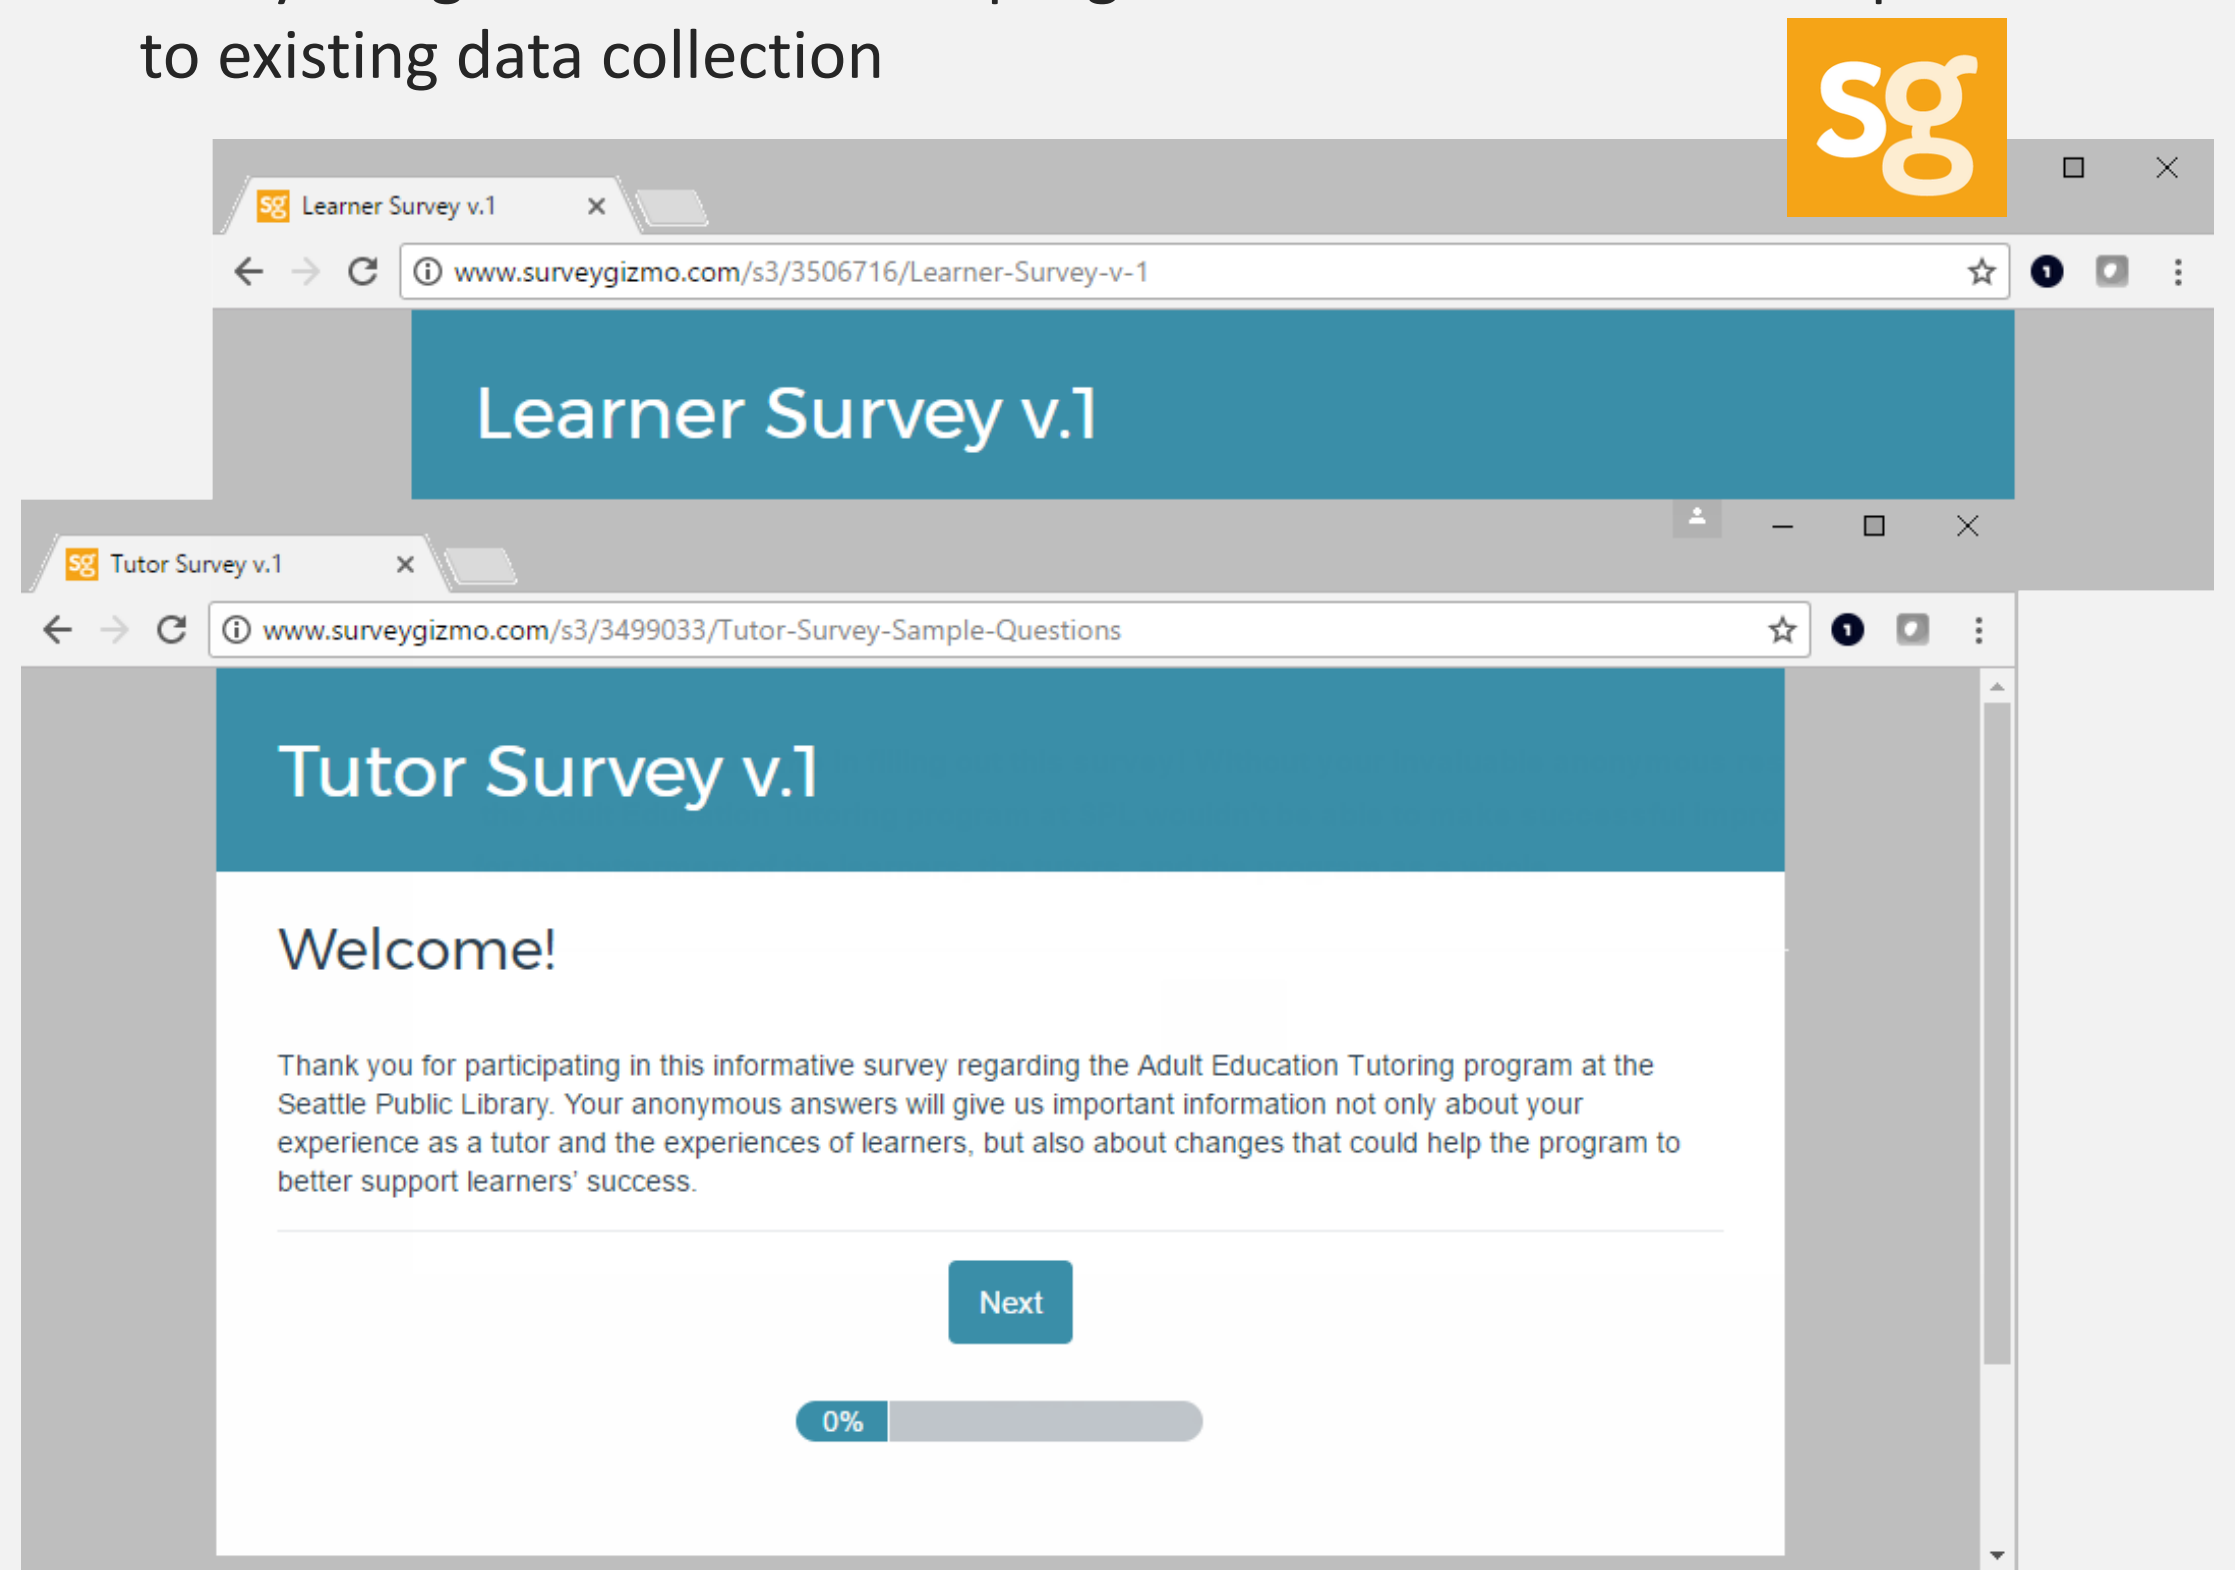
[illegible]
to existing data collection

sg

Learner Survey v.1

www.surveygizmo.com/s3/3506716/Learner-Survey-v-1

Learner Survey v.1

Tutor Survey v.1

www.surveygizmo.com/s3/3499033/Tutor-Survey-Sample-Questions

Tutor Survey v.1

Welcome!

Thank you for participating in this informative survey regarding the Adult Education Tutoring program at the Seattle Public Library. Your anonymous answers will give us important information not only about your experience as a tutor and the experiences of learners, but also about changes that could help the program to better support learners' success.

Next

0%